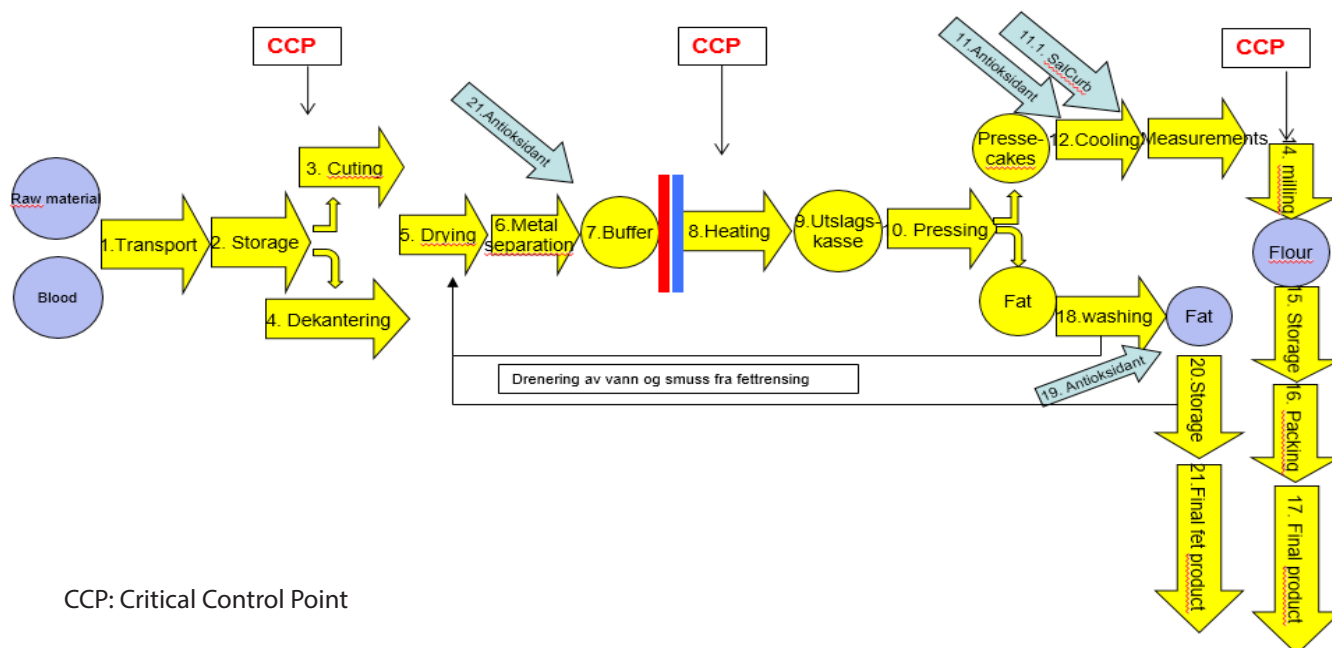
CCP

CCP

CCP

21.Antioksidant

11.Antioksidant

11.1. SalCurb

Raw material

Blood

1.Transport

2. Storage

3. Cuting

4. Dekantering

5. Drying

6.Metal separation

7.Buffer

8.Heating

9.Utslags-kasse

0. Pressing

Presse-cakes

12.Cooling

Measurements

4. milling

Flour

Fat

18.washing

Fat

19. Antioksidant

Drenering av vann og smuss fra fettrensing

20.Storage

21.Final fet product

15. Storage

16. Packing

17. Final product

CCP: Critical Control Point